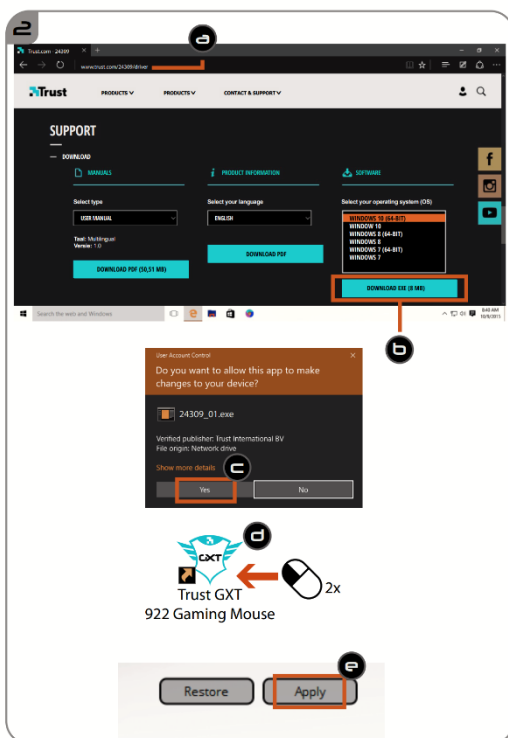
2

Trust.com - 24309

a

www.trust.com/24309/driver

Trust

PRODUCTS

PRODUCTS

CONTACT & SUPPORT

SUPPORT

DOWNLOAD

MANUALS

PRODUCT INFORMATION

SOFTWARE

Select type

USER MANUAL

Text: Multilingual
Version: 1.0

DOWNLOAD PDF (50,51 MB)

Select your language

ENGLISH

DOWNLOAD PDF

Select your operating system (OS)

WINDOWS 10 (64-BIT)
WINDOWS 10
WINDOWS 8 (64-BIT)
WINDOWS 8
WINDOWS 7 (64-BIT)
WINDOWS 7

DOWNLOAD EXE (8 MB)

Search the web and Windows

b

User Account Control

Do you want to allow this app to make changes to your device?

24309_01.exe

Verified publisher: Trust International BV
File origin: Network drive

Show more details

c

Yes

No

d

GXT

2x

Trust GXT
922 Gaming Mouse

e

Restore

Apply